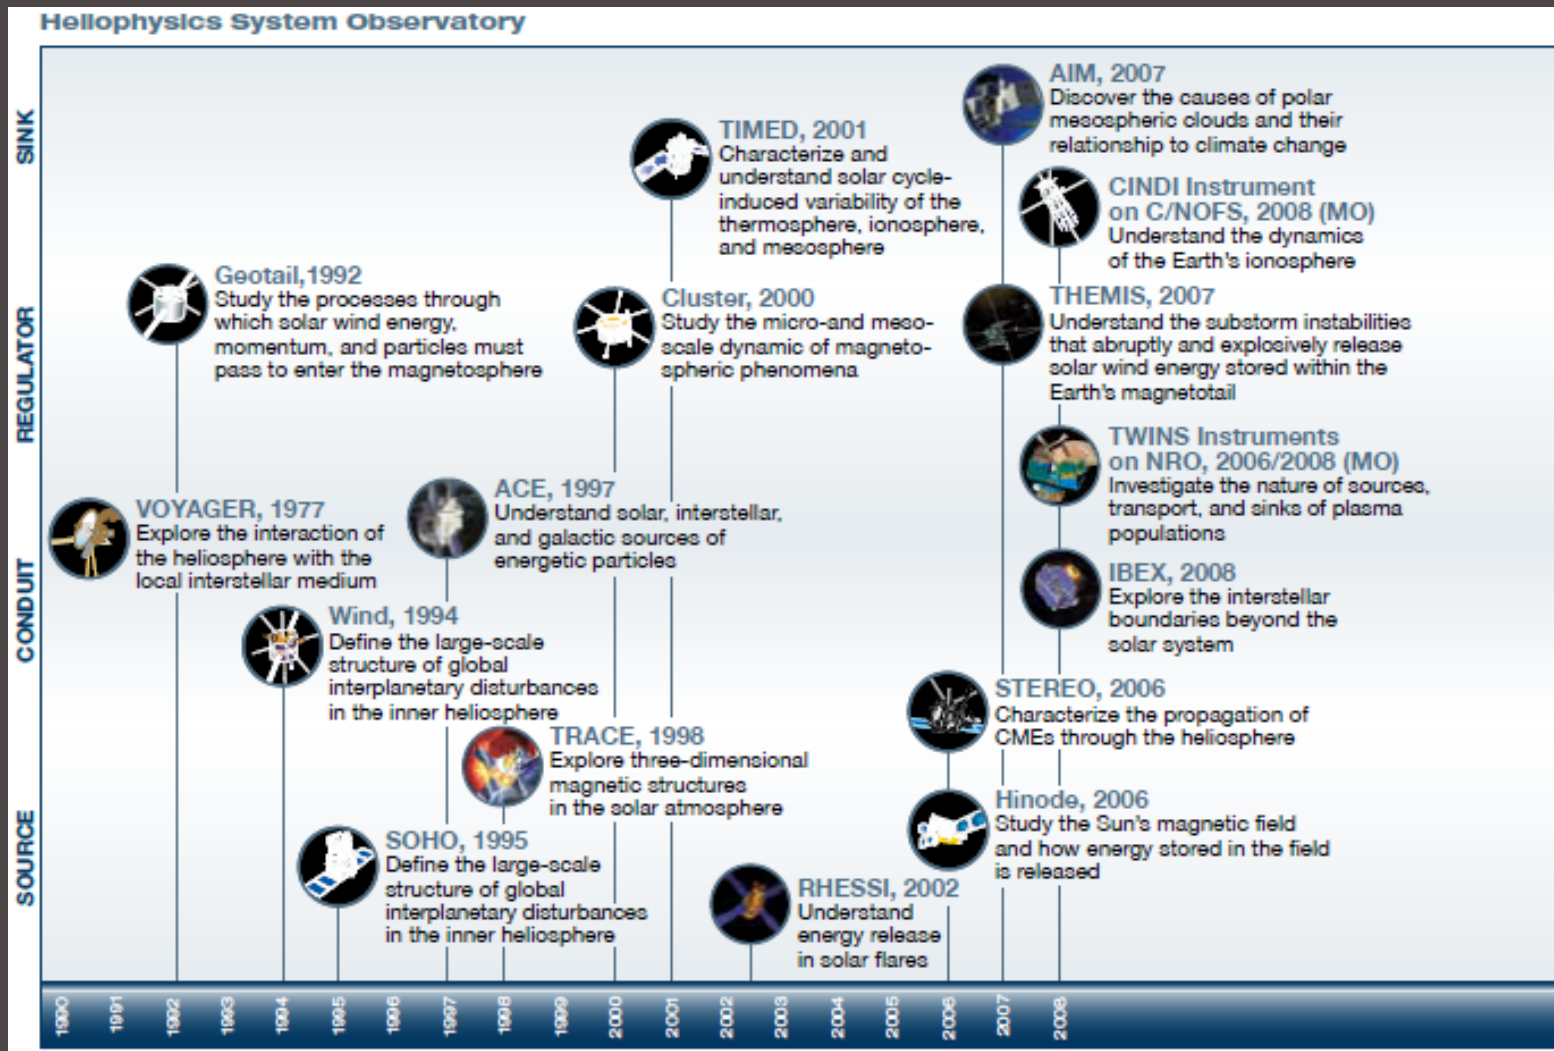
Heliophysics System Observatory

SINK

REGULATOR

CONDUIT

SOURCE

AIM, 2007
Discover the causes of polar mesospheric clouds and their relationship to climate change

TIMED, 2001
Characterize and understand solar cycle-induced variability of the thermosphere, ionosphere, and mesosphere

CINDI Instrument on C/NOFS, 2008 (MO)
Understand the dynamics of the Earth's ionosphere

Geotail,1992
Study the processes through which solar wind energy, momentum, and particles must pass to enter the magnetosphere

Cluster, 2000
Study the micro-and meso-scale dynamic of magneto-spheric phenomena

THEMIS, 2007
Understand the substorm instabilities that abruptly and explosively release solar wind energy stored within the Earth's magnetotail

TWINS Instruments on NRO, 2006/2008 (MO)
Investigate the nature of sources, transport, and sinks of plasma populations

VOYAGER, 1977
Explore the interaction of the heliosphere with the local interstellar medium

ACE, 1997
Understand solar, interstellar, and galactic sources of energetic particles

IBEX, 2008
Explore the interstellar boundaries beyond the solar system

Wind, 1994
Define the large-scale structure of global interplanetary disturbances in the inner heliosphere

STEREO, 2006
Characterize the propagation of CMEs through the heliosphere

TRACE, 1998
Explore three-dimensional magnetic structures in the solar atmosphere

Hinode, 2006
Study the Sun's magnetic field and how energy stored in the field is released

SOHO, 1995
Define the large-scale structure of global interplanetary disturbances in the inner heliosphere

RHESSI, 2002
Understand energy release in solar flares

1990 1991 1992 1993 1994 1995 1996 1997 1998 1999 2000 2001 2002 2003 2004 2005 2006 2007 2008